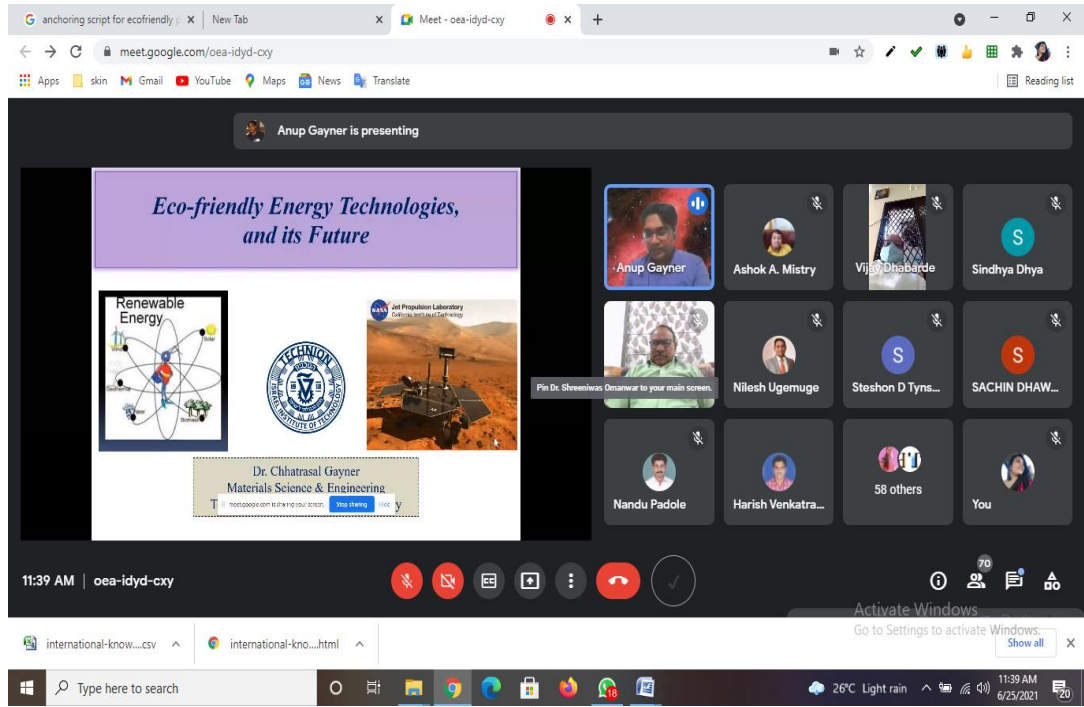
G anchoring script for ecofriendly × | New Tab × | Meet - oea-idyd-cxy ×

meet.google.com/oea-idyd-cxy

Apps | skin | Gmail | YouTube | Maps | News | Translate | Reading list

Anup Gayner is presenting

Eco-friendly Energy Technologies, and its Future

Renewable Energy

TECHNION ISRAEL INSTITUTE OF TECHNOLOGY

NASA Jet Propulsion Laboratory California Institute of Technology

Dr. Chhatrasal Gayner
Materials Science & Engineering
T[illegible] y

meet.google.com is sharing your screen. Stop sharing Hide

Anup Gayner | Ashok A. Mistry | Vijay Dhabarde | Sindhya Dhya

Pin Dr. Shreeniwas Omanwar to your main screen. | Nilesh Ugemuge | Steshon D Tyns... | SACHIN DHAW...

Nandu Padole | Harish Venkatra... | 58 others | You

11:39 AM | oea-idyd-cxy

70

Activate Windows
Go to Settings to activate Windows.

international-know....csv | international-kno....html | Show all

Type here to search

26°C Light rain 11:39 AM 6/25/2021 20